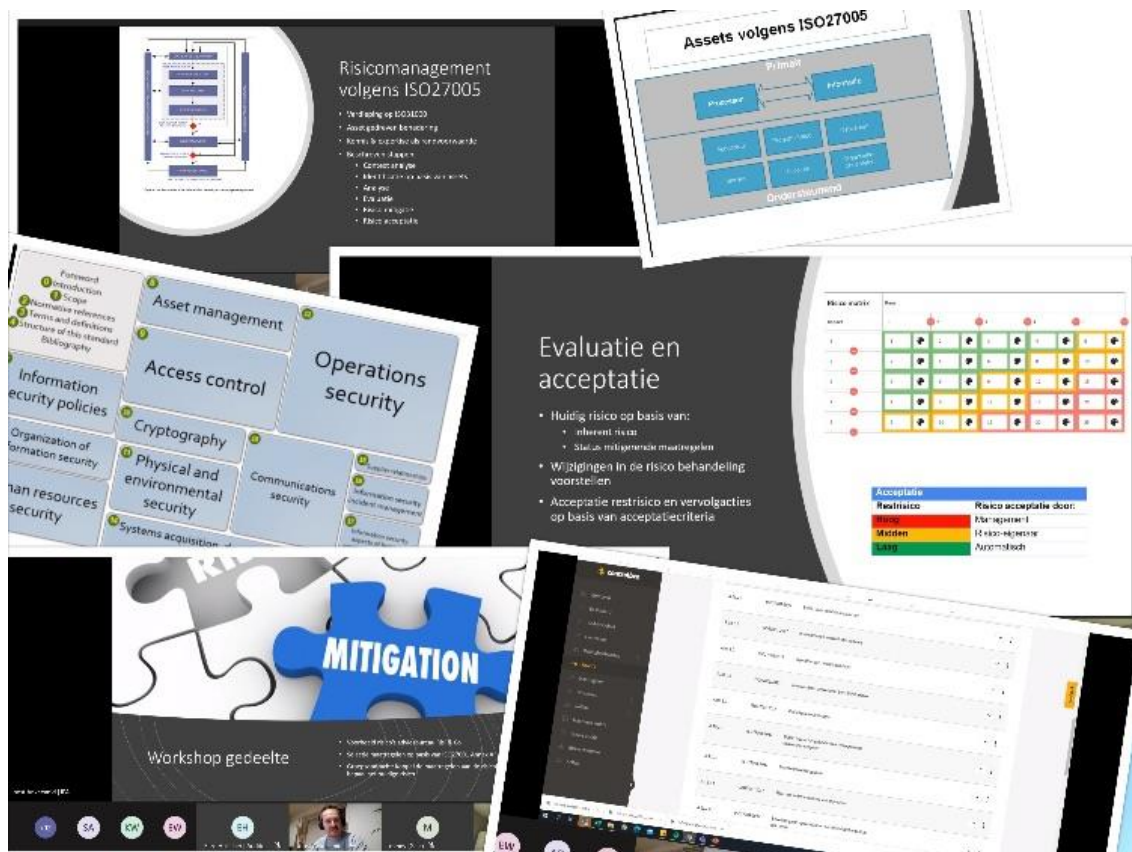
Risicomanagement volgens ISO27005

- Verdieping op ISO31000
- Assetgedreven benadering
- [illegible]
- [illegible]
  - Context analyse
  - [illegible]
  - Analyse
  - Evaluatie
  - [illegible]
  - Risico acceptatie

Assets volgens ISO27005

Primair

Processen

Informatie

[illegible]

Ondersteunend

Foreword
0 Introduction
1 Scope
2 Normative references
3 Terms and definitions
4 Structure of this standard
Bibliography

Asset management

Access control

Operations security

Information security policies

Organization of information security

Cryptography

Physical and environmental security

Communications security

Human resources security

Systems acquisition

Supplier relationships

Information security incident management

Information security aspects of

Evaluatie en acceptatie

- Huidig risico op basis van:
  - Inherent risico
  - Status mitigerende maatregelen
- Wijzigingen in de risico behandeling voorstellen
- Acceptatie restrisico en vervolgacties op basis van acceptatiecriteria

Risico matrix

| Acceptatie | |
|---|---|
| Restrisico | Risico acceptatie door: |
| Hoog | Management |
| Midden | Risico-eigenaar |
| Laag | Automatisch |

MITIGATION

Workshop gedeelte

SA KW EW EH M EW